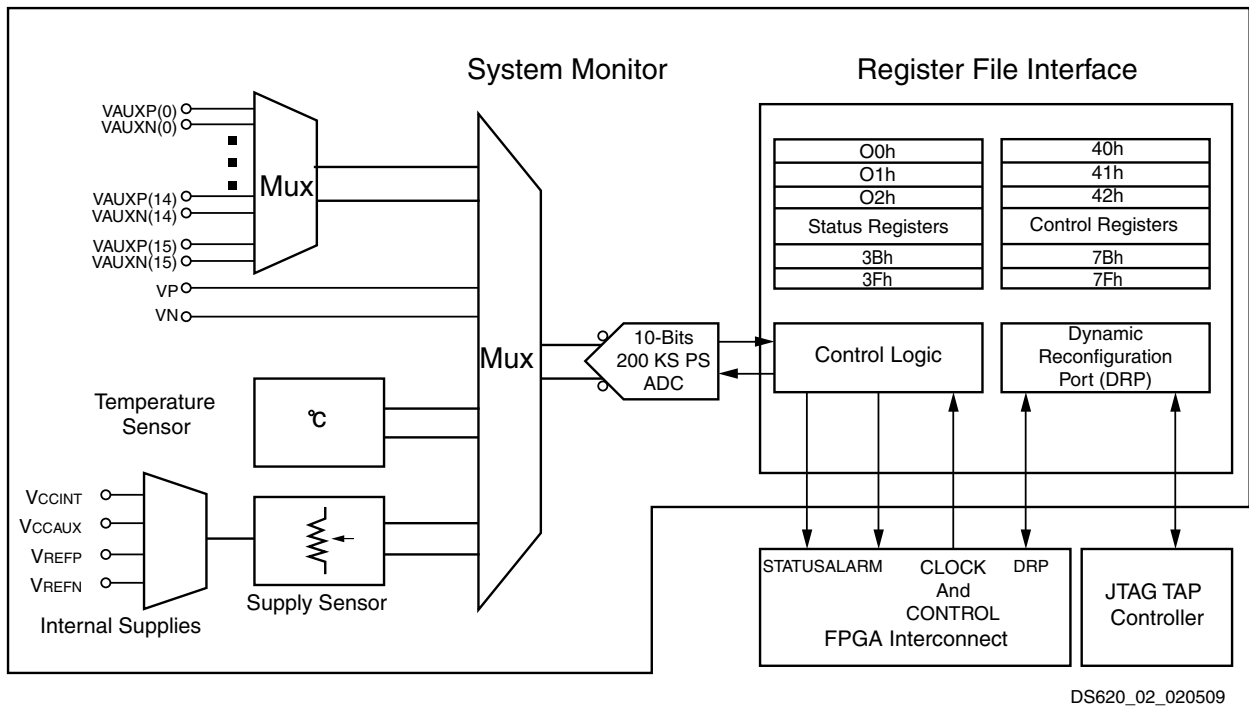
System Monitor

Register File Interface

VAUXP(0)
VAUXN(0)

VAUXP(14)
VAUXN(14)

VAUXP(15)
VAUXN(15)

Mux

VP
VN

Mux

Temperature Sensor

°C

VCCINT
VCCAUX
VREFP
VREFN

Internal Supplies

Supply Sensor

10-Bits
200 KS PS
ADC

| O0h |
|---|
| O1h |
| O2h |
| Status Registers |
| 3Bh |
| 3Fh |

| 40h |
|---|
| 41h |
| 42h |
| Control Registers |
| 7Bh |
| 7Fh |

Control Logic

Dynamic Reconfiguration Port (DRP)

STATUSALARM
CLOCK And CONTROL
DRP
FPGA Interconnect

JTAG TAP Controller

DS620_02_020509